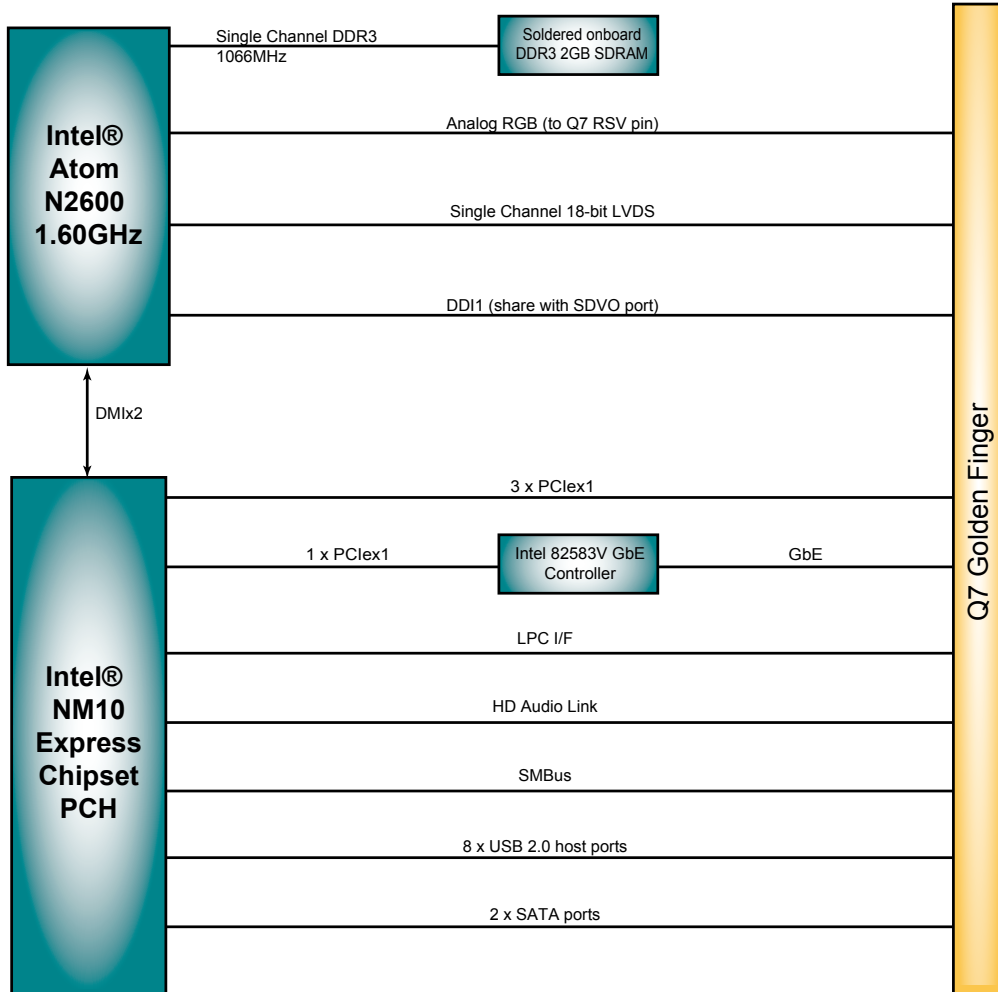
Intel®
Atom
N2600
1.60GHz

Single Channel DDR3
1066MHz

Soldered onboard
DDR3 2GB SDRAM

Analog RGB (to Q7 RSV pin)

Single Channel 18-bit LVDS

DDI1 (share with SDVO port)

DMIx2

Intel®
NM10
Express
Chipset
PCH

3 x PCIex1

1 x PCIex1

Intel 82583V GbE
Controller

GbE

LPC I/F

HD Audio Link

SMBus

8 x USB 2.0 host ports

2 x SATA ports

Q7 Golden Finger